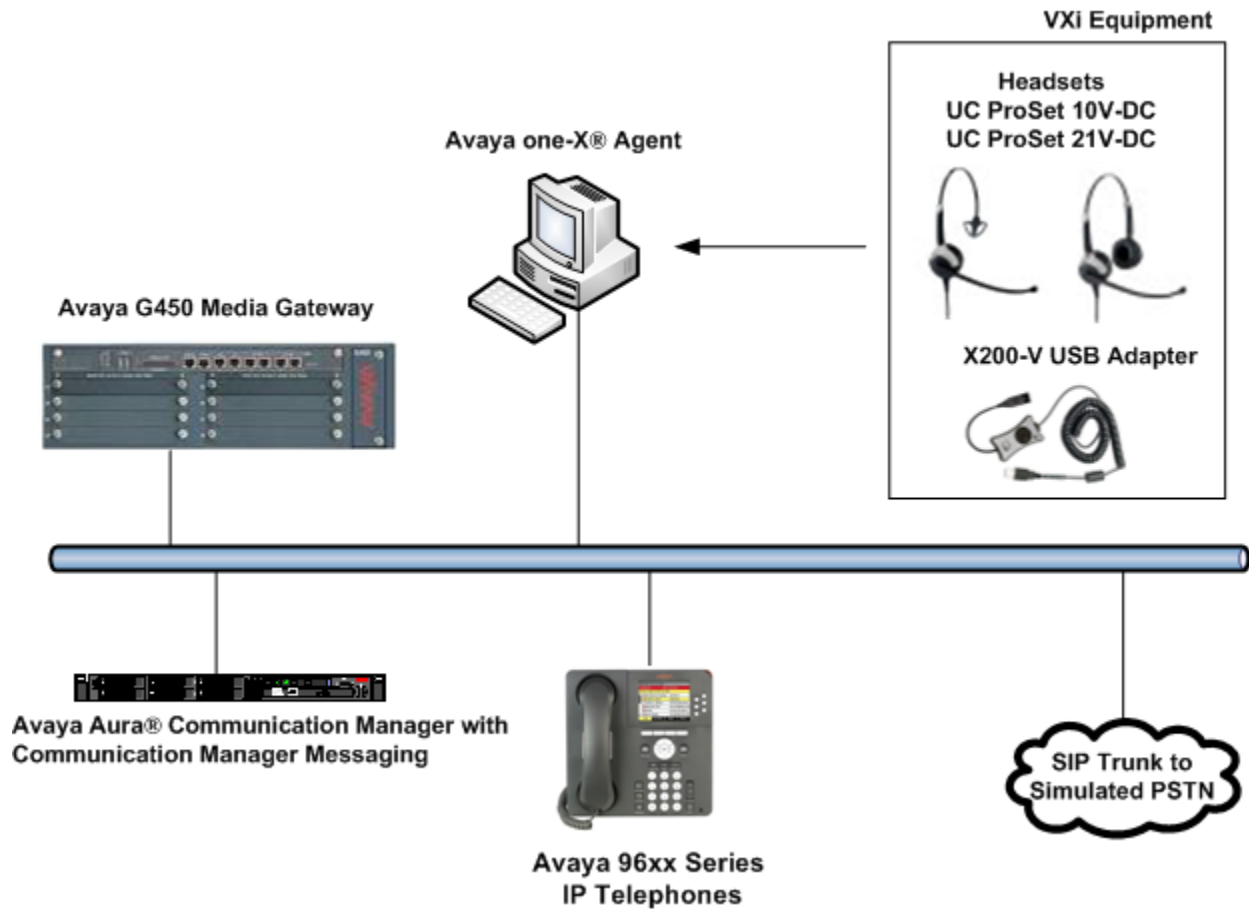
VXi Equipment

Headsets
UC ProSet 10V-DC
UC ProSet 21V-DC

Avaya one-X® Agent

Avaya G450 Media Gateway

X200-V USB Adapter

Avaya Aura® Communication Manager with Communication Manager Messaging

Avaya 96xx Series
IP Telephones

SIP Trunk to
Simulated PSTN